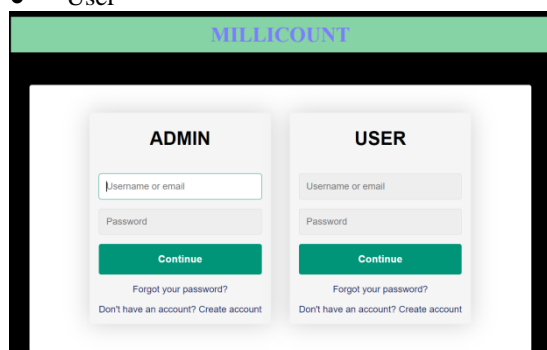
• User

MILLICOUNT

ADMIN

Username or email

Password

Continue

Forgot your password?

Don't have an account? Create account

USER

Username or email

Password

Continue

Forgot your password?

Don't have an account? Create account